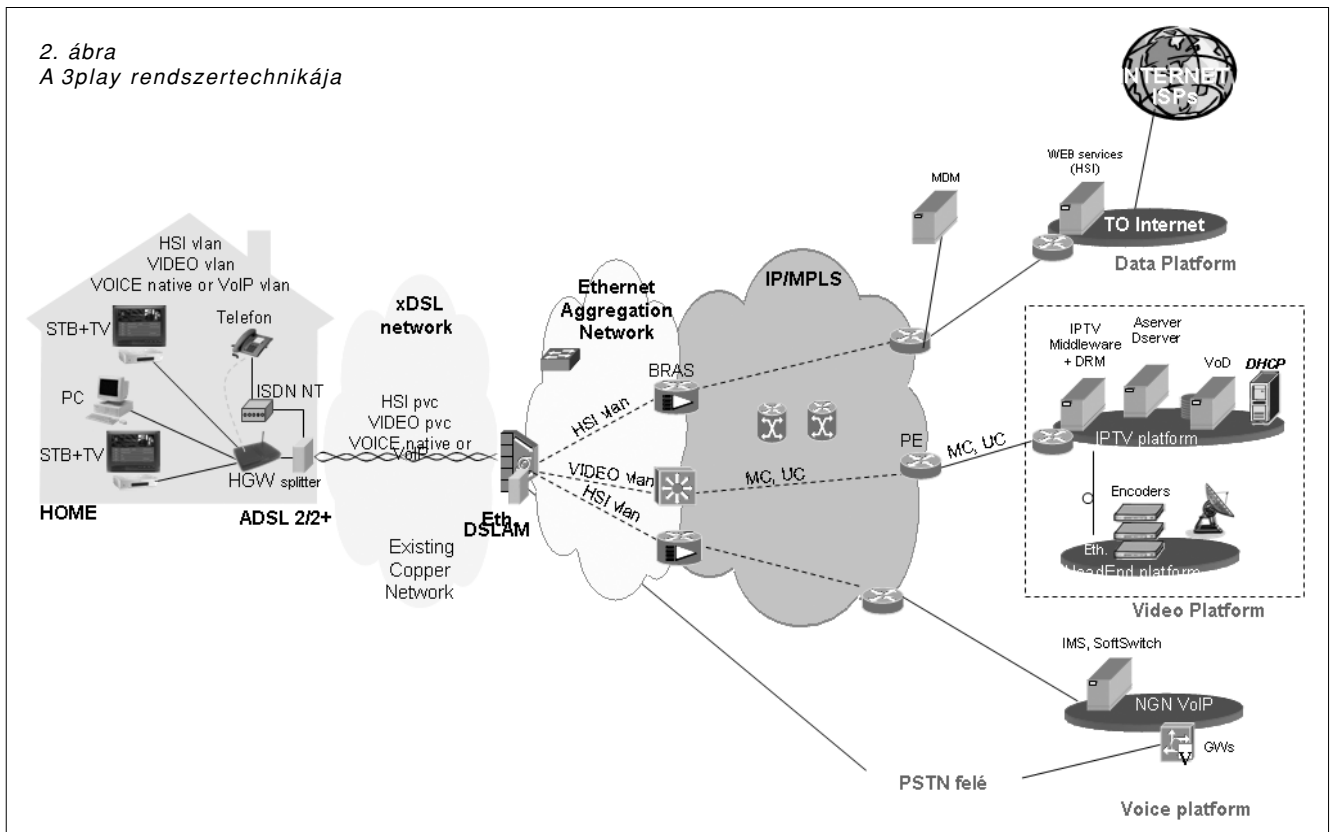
2. ábra
A 3play rendszertechnikája

INTERNET ISPs

WEB services (HSI)

MDM

TO Internet

Data Platform

HSI vlan
VIDEO vlan
VOICE native or VoIP vlan

xDSL network

Ethernet Aggregation Network

IP/MPLS

STB+TV

Telefon

PC

ISDN NT

STB+TV

HGW

splitter

HOME

ADSL 2/2+

HSI pvc
VIDEO pvc
VOICE native or VoIP

Existing Copper Network

Eth DSLAM

BRAS

HSI vlan

VIDEO vlan

HSI vlan

MC, UC

PE

MC, UC

IPTV Middleware + DRM

Aserver Dserver

VoD

DHCP

IPTV platform

Encoders

Eth. HeadEnd platform

Video Platform

IMS, SoftSwitch

NGN VoIP

GWs

PSTN felé

Voice platform